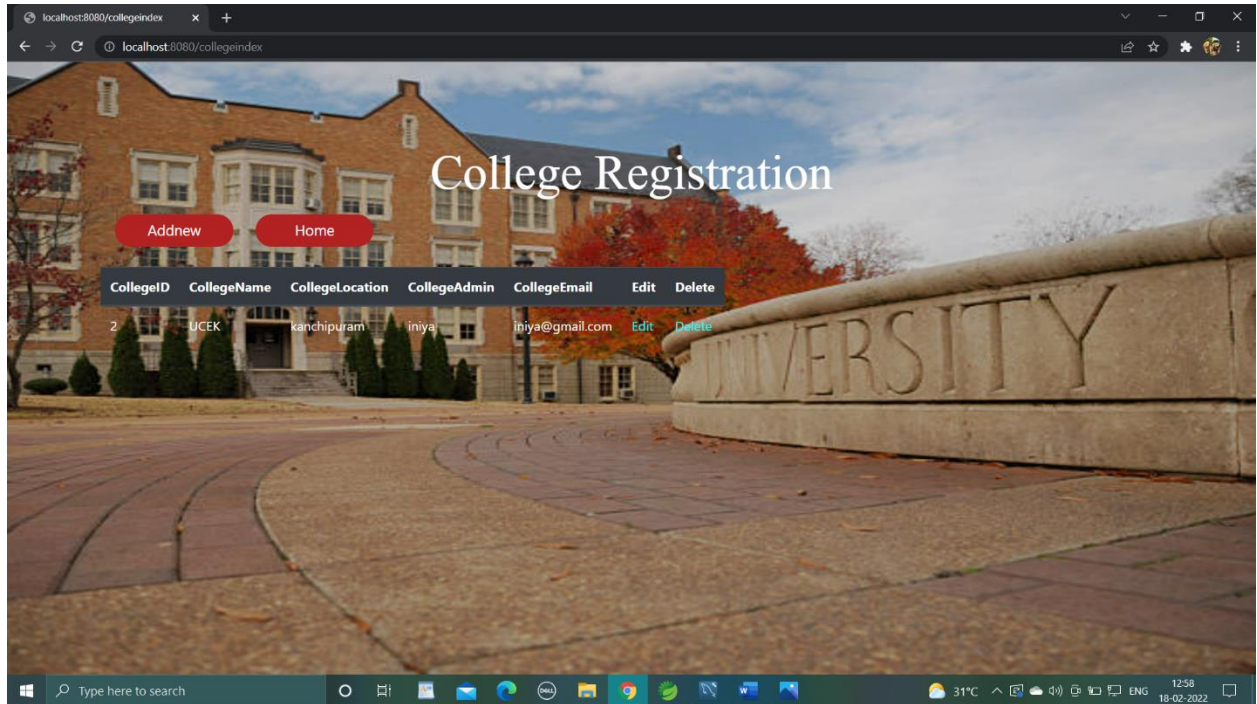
localhost:8080/collegeindex ×
localhost:8080/collegeindex

College Registration

Addnew Home

| CollegeID | CollegeName | CollegeLocation | CollegeAdmin | CollegeEmail | Edit | Delete |
|---|---|---|---|---|---|---|
| 2 | UCEK | kanchipuram | iniya | iniya@gmail.com | Edit | Delete |

UNIVERSITY

Type here to search
31°C ENG 12:58 18-02-2022